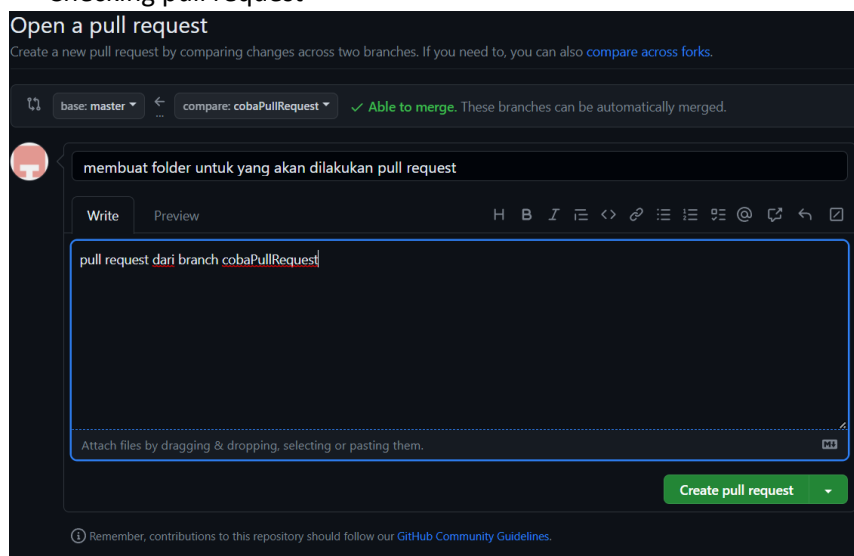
Open a pull request

Create a new pull request by comparing changes across two branches. If you need to, you can also compare across forks.

base: master ▾ ← compare: cobaPullRequest ▾ ✓ Able to merge. These branches can be automatically merged.

membuat folder untuk yang akan dilakukan pull request

Write Preview

H B I

pull request dari branch cobaPullRequest

Attach files by dragging & dropping, selecting or pasting them.

Create pull request ▾

ⓘ Remember, contributions to this repository should follow our GitHub Community Guidelines.